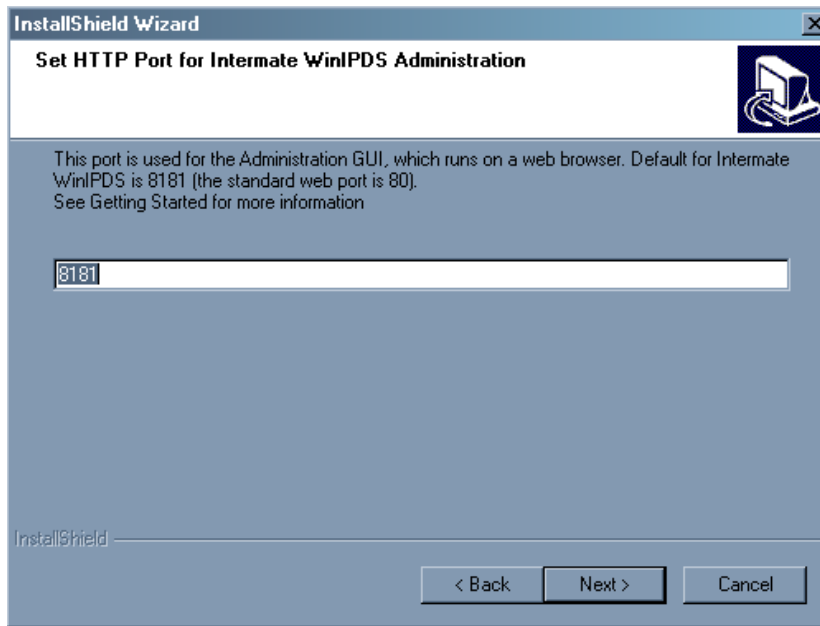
InstallShield Wizard

Set HTTP Port for Intermate WinIPDS Administration

This port is used for the Administration GUI, which runs on a web browser. Default for Intermate WinIPDS is 8181 (the standard web port is 80).
See Getting Started for more information

8181

InstallShield

< Back

Next >

Cancel